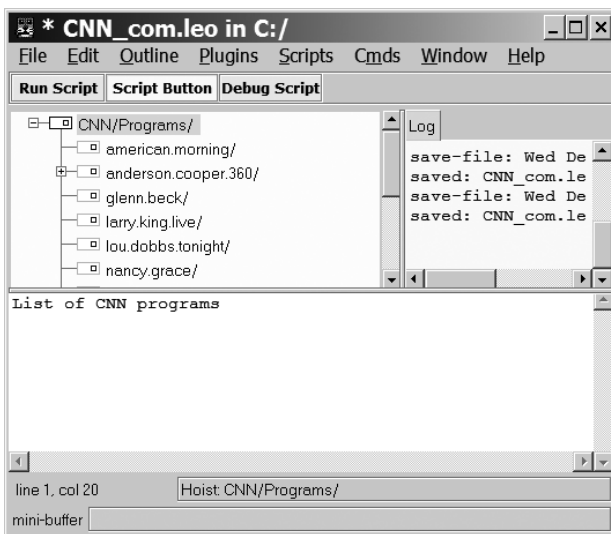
* CNN_com.leo in C:/

File Edit Outline Plugins Scripts Cmds Window Help

Run Script | Script Button | Debug Script

CNN/Programs/
american.morning/
anderson.cooper.360/
glenn.beck/
larry.king.live/
lou.dobbs.tonight/
nancy.grace/

Log

save-file: Wed De
saved: CNN_com.le
save-file: Wed De
saved: CNN_com.le

List of CNN programs

line 1, col 20 | Hoist: CNN/Programs/

mini-buffer